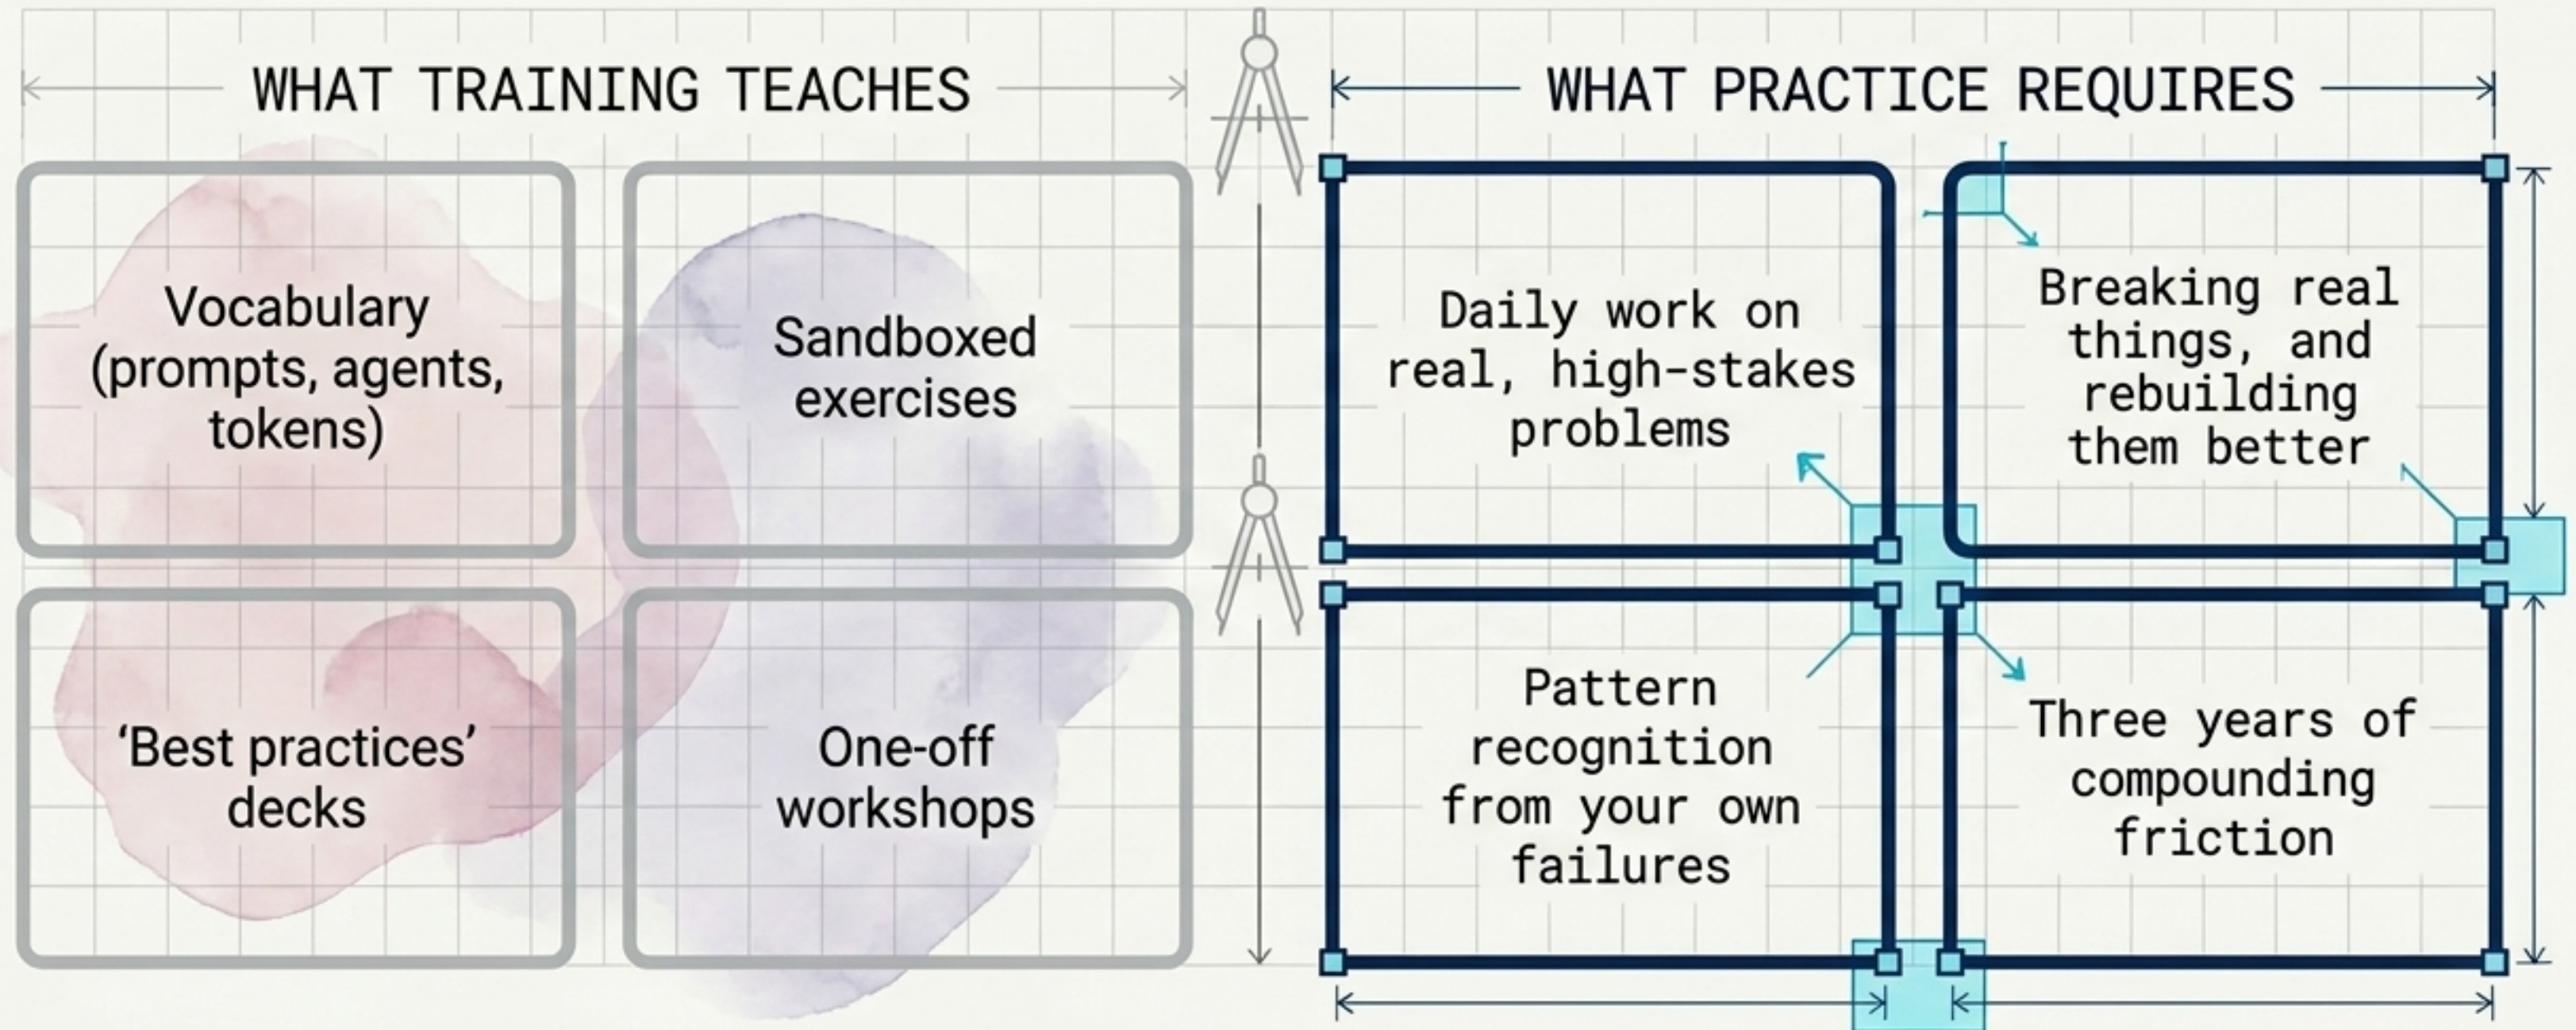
WHAT TRAINING TEACHES

Vocabulary (prompts, agents, tokens)

Sandboxed exercises

'Best practices' decks

One-off workshops

WHAT PRACTICE REQUIRES

Daily work on real, high-stakes problems

Breaking real things, and rebuilding them better

Pattern recognition from your own failures

Three years of compounding friction